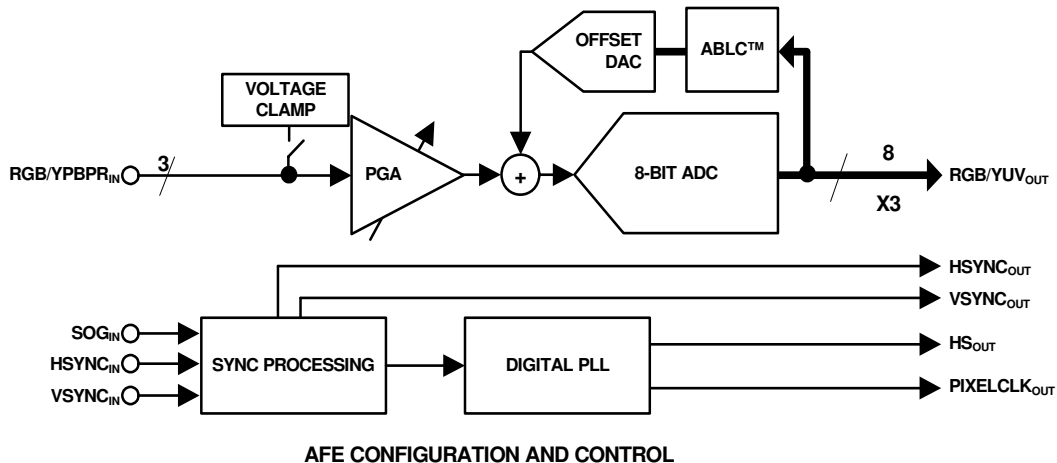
OFFSET DAC

ABLC™

VOLTAGE CLAMP

$RGB/YPBPR_{IN}$

3

PGA

+

8-BIT ADC

8

X3

$RGB/YUV_{OUT}$

$HSYNC_{OUT}$

$VSYNC_{OUT}$

$SOG_{IN}$

$HSYNC_{IN}$

$VSYNC_{IN}$

SYNC PROCESSING

DIGITAL PLL

$HS_{OUT}$

$PIXELCLK_{OUT}$

AFE CONFIGURATION AND CONTROL